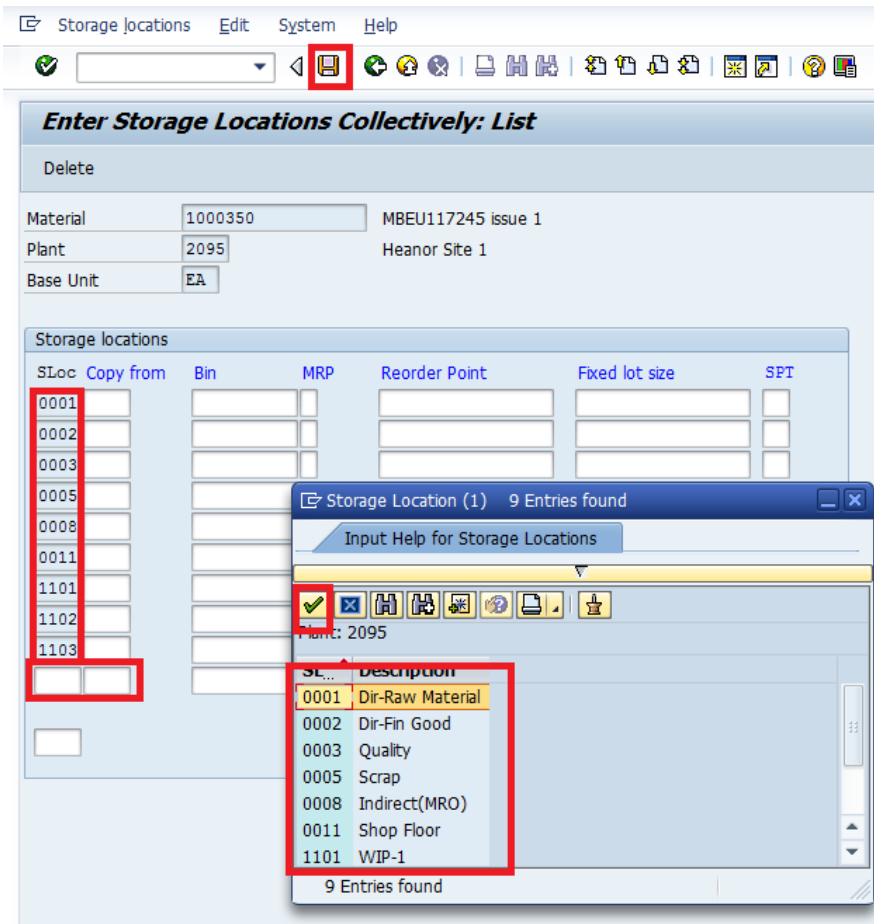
Storage locations Edit System Help

Enter Storage Locations Collectively: List

Delete

Material 1000350 MBEU117245 issue 1
Plant 2095 Heanor Site 1
Base Unit EA

Storage locations

| SLoc | Copy from | Bin | MRP | Reorder Point | Fixed lot size | SPT |
|---|---|---|---|---|---|---|
| 0001 | | | | | | |
| 0002 | | | | | | |
| 0003 | | | | | | |
| 0005 | | | | | | |
| 0008 | | | | | | |
| 0011 | | | | | | |
| 1101 | | | | | | |
| 1102 | | | | | | |
| 1103 | | | | | | |

Storage Location (1) 9 Entries found

Input Help for Storage Locations

Plant: 2095

| SL... | Description |
|---|---|
| 0001 | Dir-Raw Material |
| 0002 | Dir-Fin Good |
| 0003 | Quality |
| 0005 | Scrap |
| 0008 | Indirect(MRO) |
| 0011 | Shop Floor |
| 1101 | WIP-1 |

9 Entries found